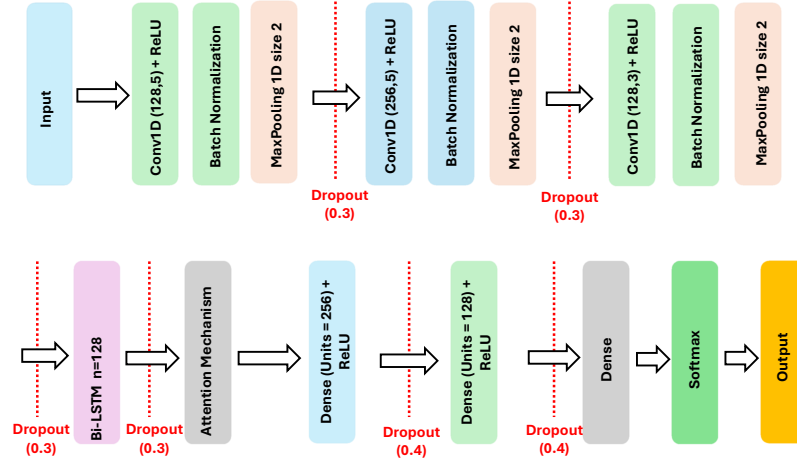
Input

Conv1D (128,5) + ReLU

Batch Normalization

MaxPooling 1D size 2

Dropout (0.3)

Conv1D (256,5) + ReLU

Batch Normalization

MaxPooling 1D size 2

Dropout (0.3)

Conv1D (128,3) + ReLU

Batch Normalization

MaxPooling 1D size 2

Dropout (0.3)

Bi-LSTM n=128

Dropout (0.3)

Attention Mechanism

Dense (Units = 256) + ReLU

Dropout (0.4)

Dense (Units = 128) + ReLU

Dropout (0.4)

Dense

Softmax

Output